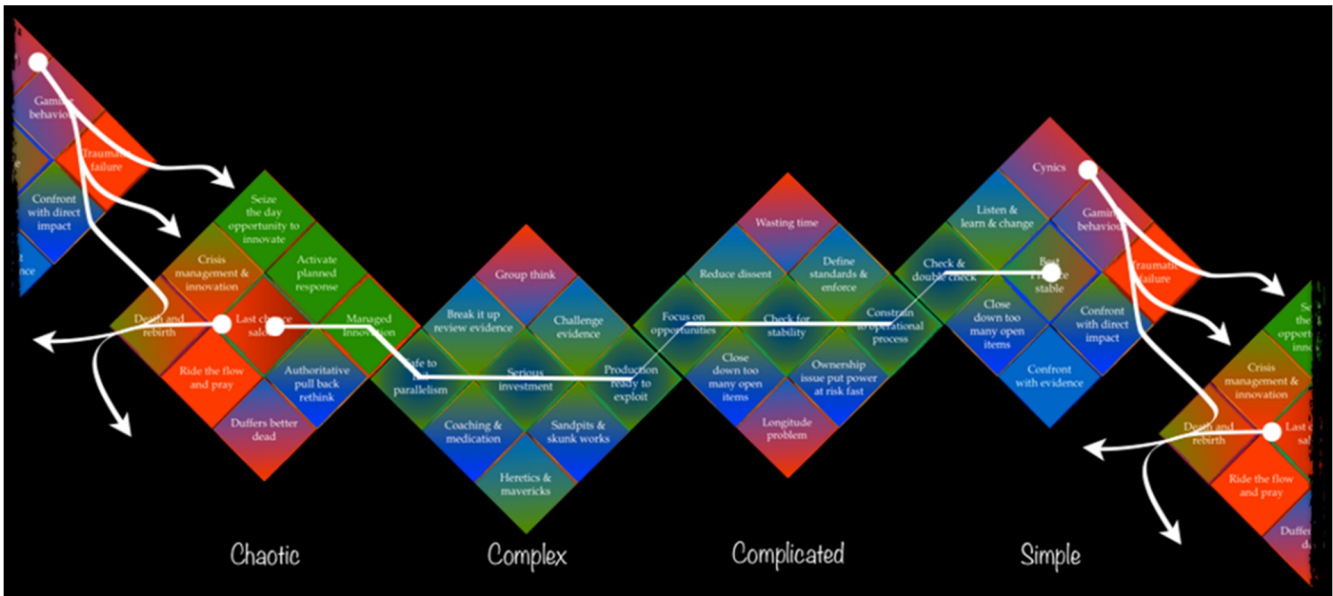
Gaming behaviour

Traumatic failure

Confront with direct impact

Seize the day opportunity to innovate

Crisis management & innovation

Activate planned response

Death and rebirth

Last chance salon

Managed innovation

Ride the flow and pray

Authoritative pull back rethink

Duffers better dead

Group think

Break it up review evidence

Challenge evidence

Safe to fail parallelism

Serious investment

Production ready to exploit

Coaching & medication

Sandpits & skunk works

Heretics & mavericks

Wasting time

Reduce dissent

Define standards & enforce

Focus on opportunities

Check for stability

Constrain to operational process

Close down too many open items

Ownership issue put power at risk fast

Longitude problem

Cynics

Listen & learn & change

Gaming behaviour

Check & double check

Best practice stable

Traumatic failure

Close down too many open items

Confront with direct impact

Confront with evidence

Se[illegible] the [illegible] opportu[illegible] inno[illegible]

Crisis management & innovation

Death and rebirth

Last c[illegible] sal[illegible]

Ride the flow and pray

Duffe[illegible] d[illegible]

Chaotic

Complex

Complicated

Simple